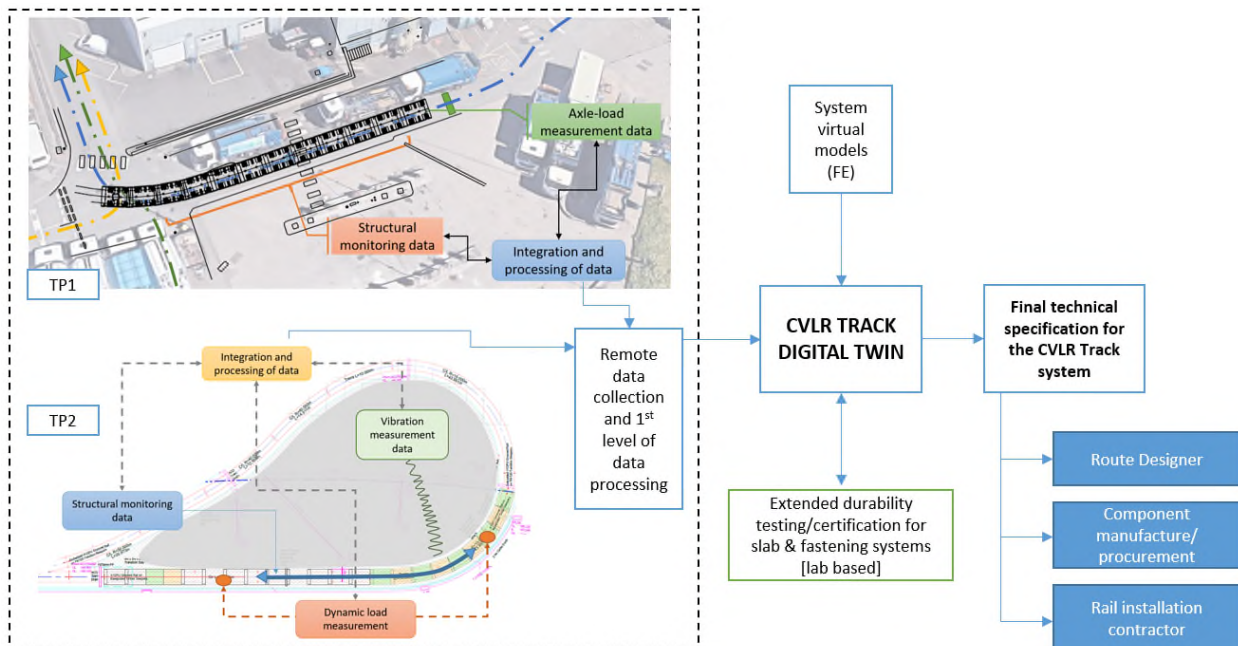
Axle-load measurement data

Structural monitoring data

Integration and processing of data

TP1

Integration and processing of data

TP2

Vibration measurement data

Structural monitoring data

Dynamic load measurement

Remote data collection and 1$^{st}$ level of data processing

System virtual models (FE)

CVLR TRACK DIGITAL TWIN

Extended durability testing/certification for slab & fastening systems [lab based]

Final technical specification for the CVLR Track system

Route Designer

Component manufacture/ procurement

Rail installation contractor